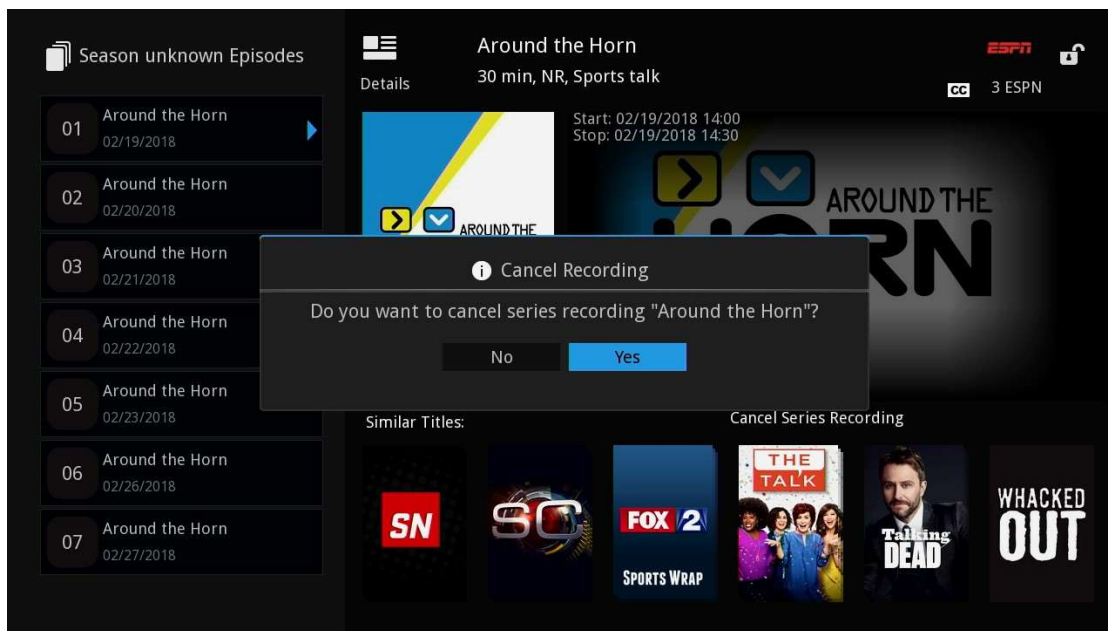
Season unknown Episodes

01 Around the Horn 02/19/2018

02 Around the Horn 02/20/2018

03 Around the Horn 02/21/2018

04 Around the Horn 02/22/2018

05 Around the Horn 02/23/2018

06 Around the Horn 02/26/2018

07 Around the Horn 02/27/2018

Details

Around the Horn
30 min, NR, Sports talk

ESPN
CC 3 ESPN

Start: 02/19/2018 14:00
Stop: 02/19/2018 14:30

AROUND THE HORN

AROUND THE

Cancel Recording

Do you want to cancel series recording "Around the Horn"?

No Yes

Similar Titles:

Cancel Series Recording

SN

SC

FOX 2 SPORTS WRAP

THE TALK

Talking DEAD

WHACKED OUT